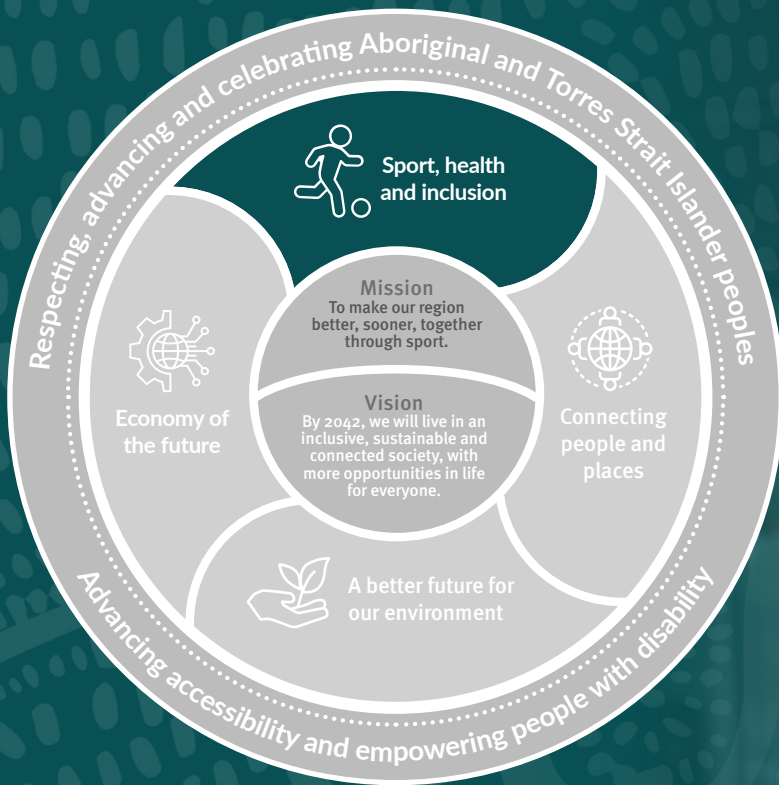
Respecting, advancing and celebrating Aboriginal and Torres Strait Islander peoples

Sport, health and inclusion

Mission
To make our region better, sooner, together through sport.

Vision
By 2042, we will live in an inclusive, sustainable and connected society, with more opportunities in life for everyone.

Economy of the future

Connecting people and places

A better future for our environment

Advancing accessibility and empowering people with disability